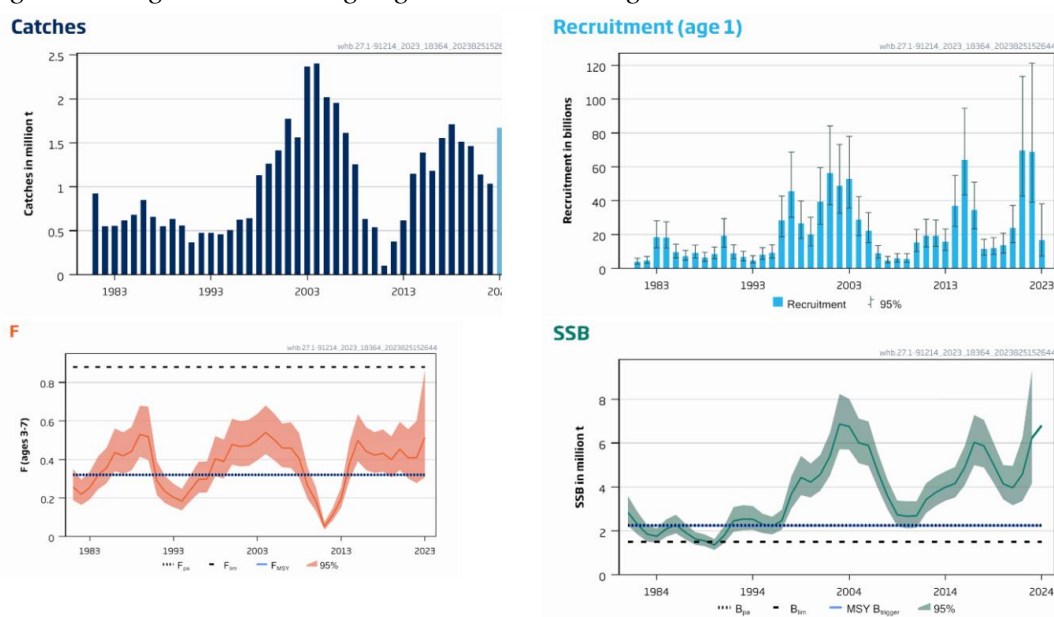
Catches

whb.27.1-91214_2023_18364_20238251526

Catches in million t

2.5
2
1.5
1
0.5
0

1983 1993 2003 2013 202

Recruitment (age 1)

whb.27.1-91214_2023_18364_20238251526644

Recruitment in billions

120
100
80
60
40
20
0

1983 1993 2003 2013 2023

Recruitment 95%

F

whb.27.1-91214_2023_18364_20238251526644

F (ages 3-7)

0.8
0.6
0.4
0.2
0

1983 1993 2003 2013 2023

$F_{pa}$ $F_{lim}$ $F_{MSY}$ 95%

SSB

whb.27.1-91214_2023_18364_20238251526644

SSB in million t

8
6
4
2
0

1984 1994 2004 2014 2024

$B_{pa}$ $B_{lim}$ MSY $B_{trigger}$ 95%